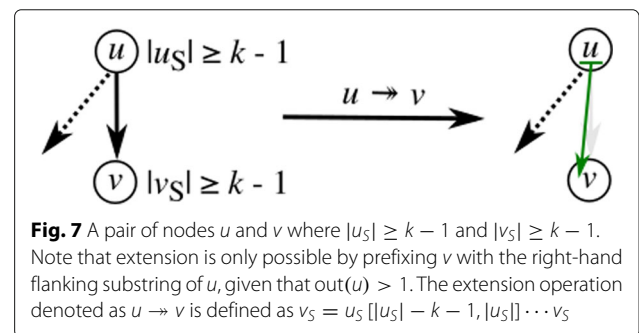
$u$ $|u_S| \geq k - 1$

$u \twoheadrightarrow v$

$u$

$v$ $|v_S| \geq k - 1$

$v$

**Fig. 7** A pair of nodes $u$ and $v$ where $|u_S| \geq k - 1$ and $|v_S| \geq k - 1$. Note that extension is only possible by prefixing $v$ with the right-hand flanking substring of $u$, given that $\text{out}(u) > 1$. The extension operation denoted as $u \twoheadrightarrow v$ is defined as $v_S = u_S\,[|u_S| - k - 1, |u_S|] \cdots v_S$